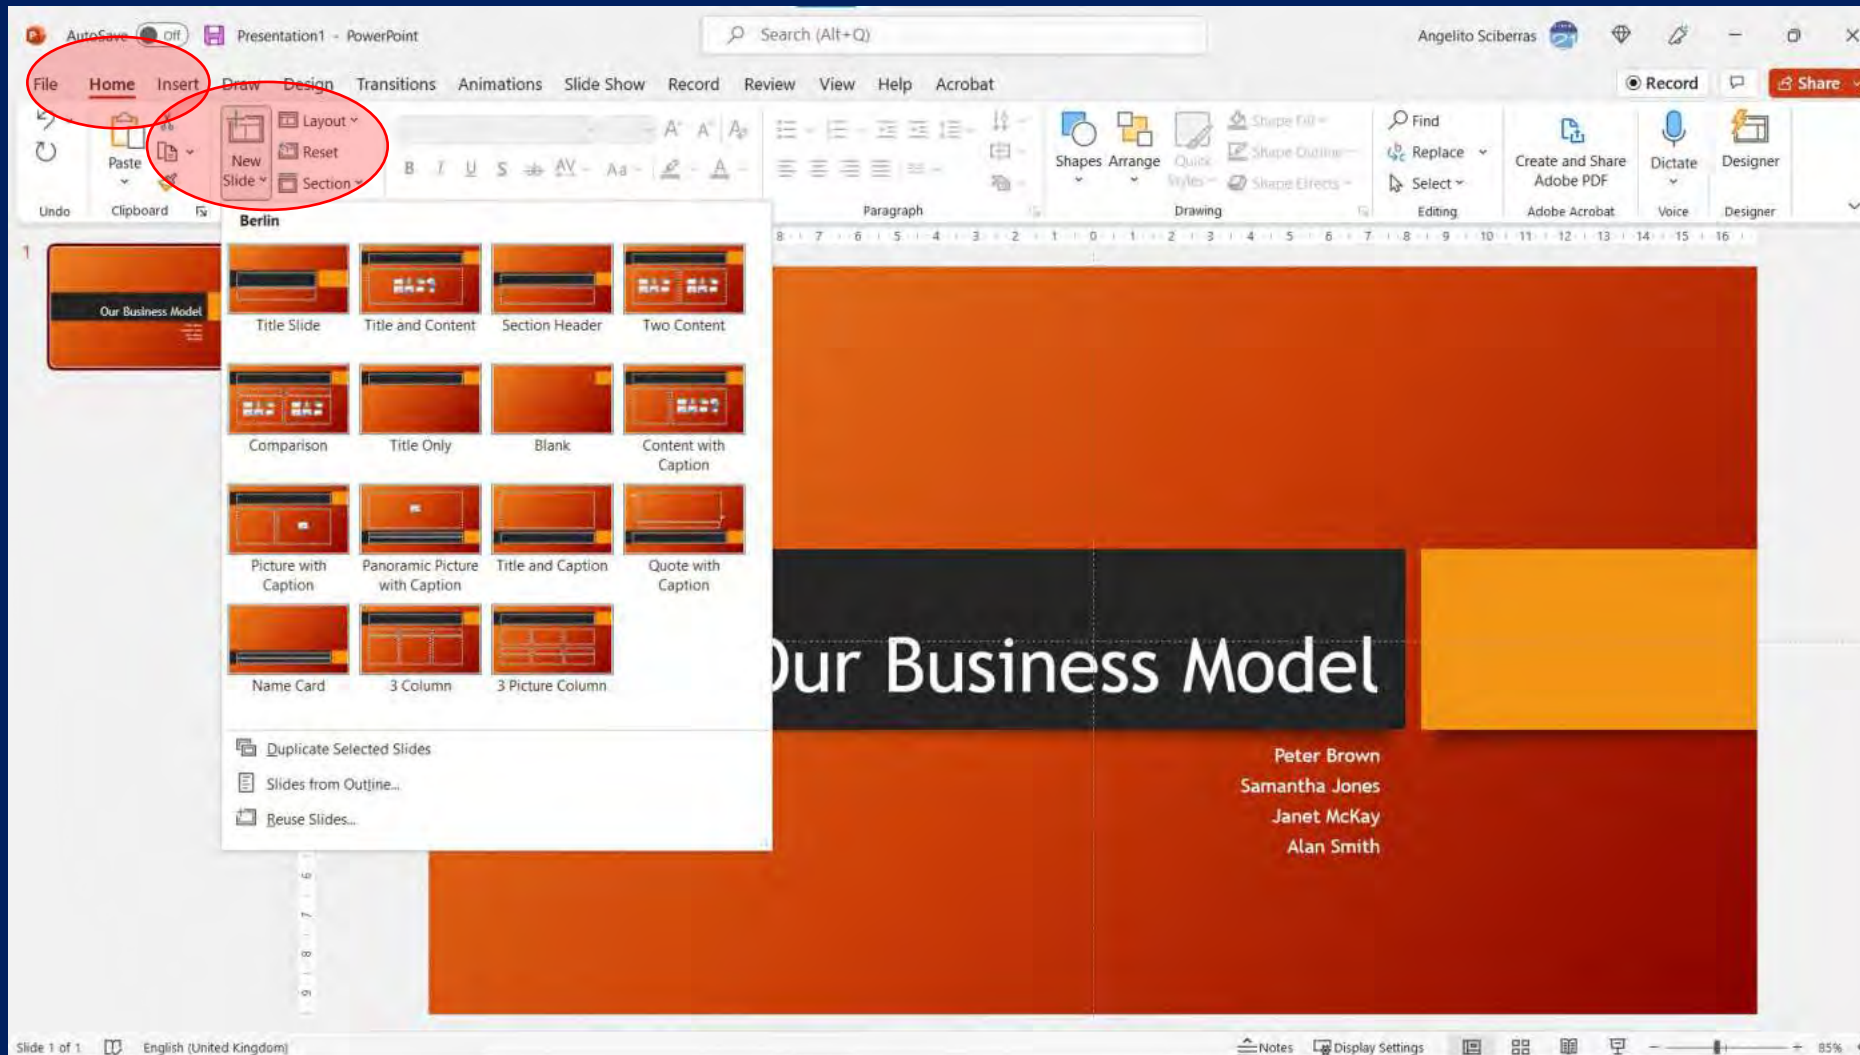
AutoSave Off Presentation1 - PowerPoint

Search (Alt+Q)

Angelito Sciberras

File Home Insert Draw Design Transitions Animations Slide Show Record Review View Help Acrobat

Record Share

Undo

Paste

Clipboard

New Slide

Layout

Reset

Section

Paragraph

Shapes Arrange Quick Styles

Shape Fill

Shape Outline

Shape Effects

Drawing

Find

Replace

Select

Editing

Create and Share Adobe PDF

Adobe Acrobat

Dictate

Voice

Designer

Designer

Berlin

Title Slide

Title and Content

Section Header

Two Content

Comparison

Title Only

Blank

Content with Caption

Picture with Caption

Panoramic Picture with Caption

Title and Caption

Quote with Caption

Name Card

3 Column

3 Picture Column

Duplicate Selected Slides

Slides from Outline...

Reuse Slides...

1

Our Business Model

Our Business Model

Peter Brown

Samantha Jones

Janet McKay

Alan Smith

Slide 1 of 1 English (United Kingdom)

Notes Display Settings

85%